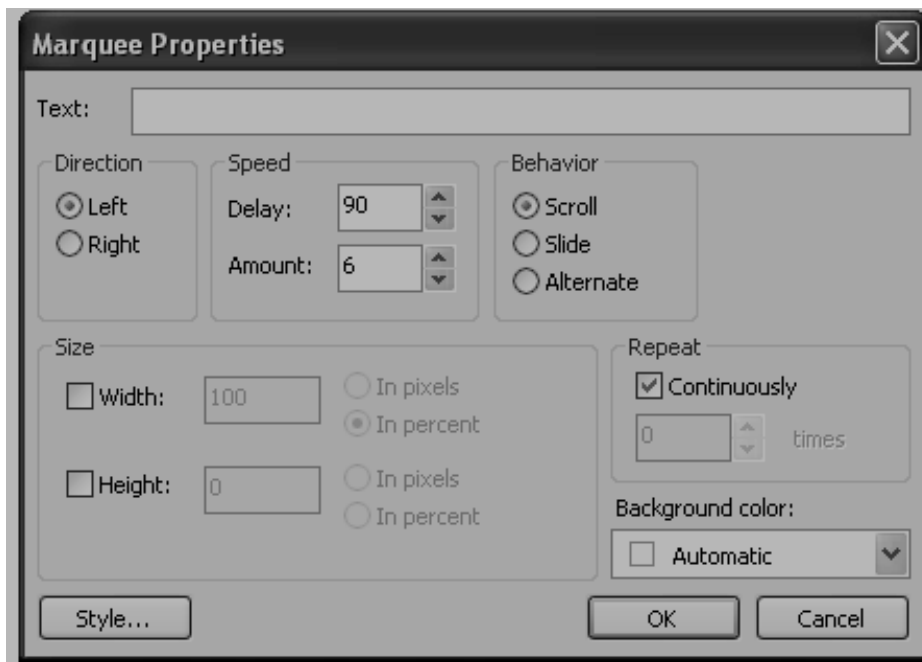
Marquee Properties

Text:

Direction
Left
Right

Speed
Delay: 90
Amount: 6

Behavior
Scroll
Slide
Alternate

Size
Width: 100
In pixels
In percent
Height: 0
In pixels
In percent

Repeat
Continuously
0 times

Background color:
Automatic

Style...

OK
Cancel